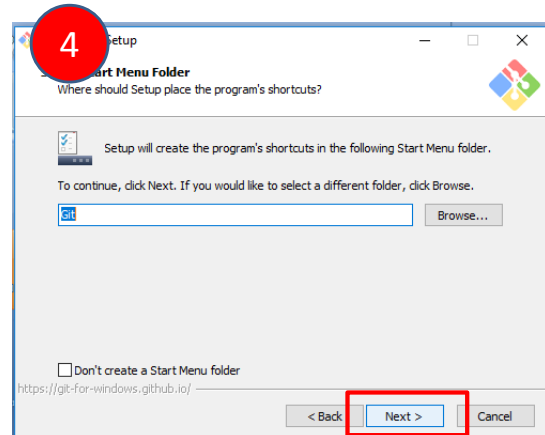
4

Setup

tart Menu Folder

Where should Setup place the program's shortcuts?

Setup will create the program's shortcuts in the following Start Menu folder.

To continue, click Next. If you would like to select a different folder, click Browse.

Git

Browse...

Don't create a Start Menu folder

https://git-for-windows.github.io/

< Back

Next >

Cancel